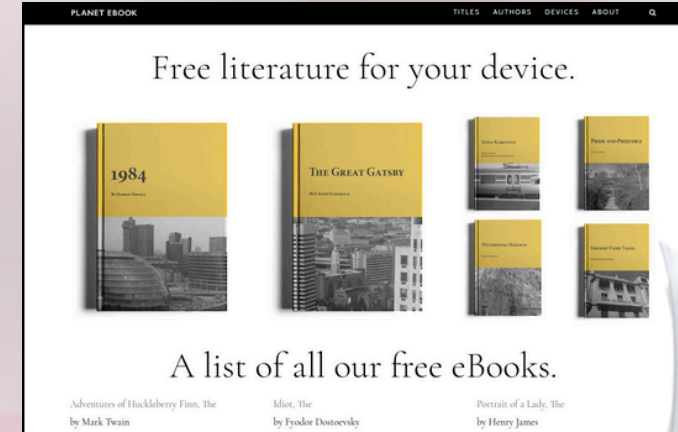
PLANET EBOOK

TITLES AUTHORS DEVICES ABOUT

Free literature for your device.

1984
By George Orwell

The Great Gatsby
By F. Scott Fitzgerald

Anna Karenina

Pride and Prejudice

Wuthering Heights

Grimms' Fairy Tales

A list of all our free eBooks.

Adventures of Huckleberry Finn, The
by Mark Twain

Idiot, The
by Fyodor Dostoevsky

Portrait of a Lady, The
by Henry James